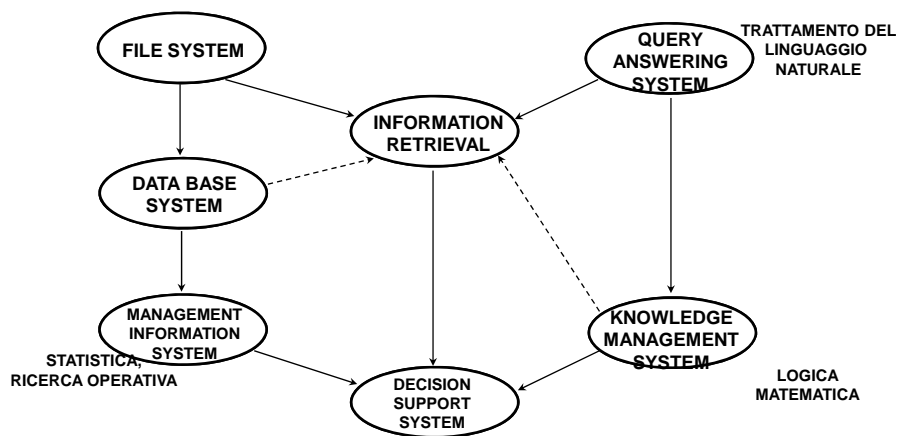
FILE SYSTEM

QUERY ANSWERING SYSTEM

TRATTAMENTO DEL LINGUAGGIO NATURALE

INFORMATION RETRIEVAL

DATA BASE SYSTEM

MANAGEMENT INFORMATION SYSTEM

KNOWLEDGE MANAGEMENT SYSTEM

STATISTICA, RICERCA OPERATIVA

DECISION SUPPORT SYSTEM

LOGICA MATEMATICA